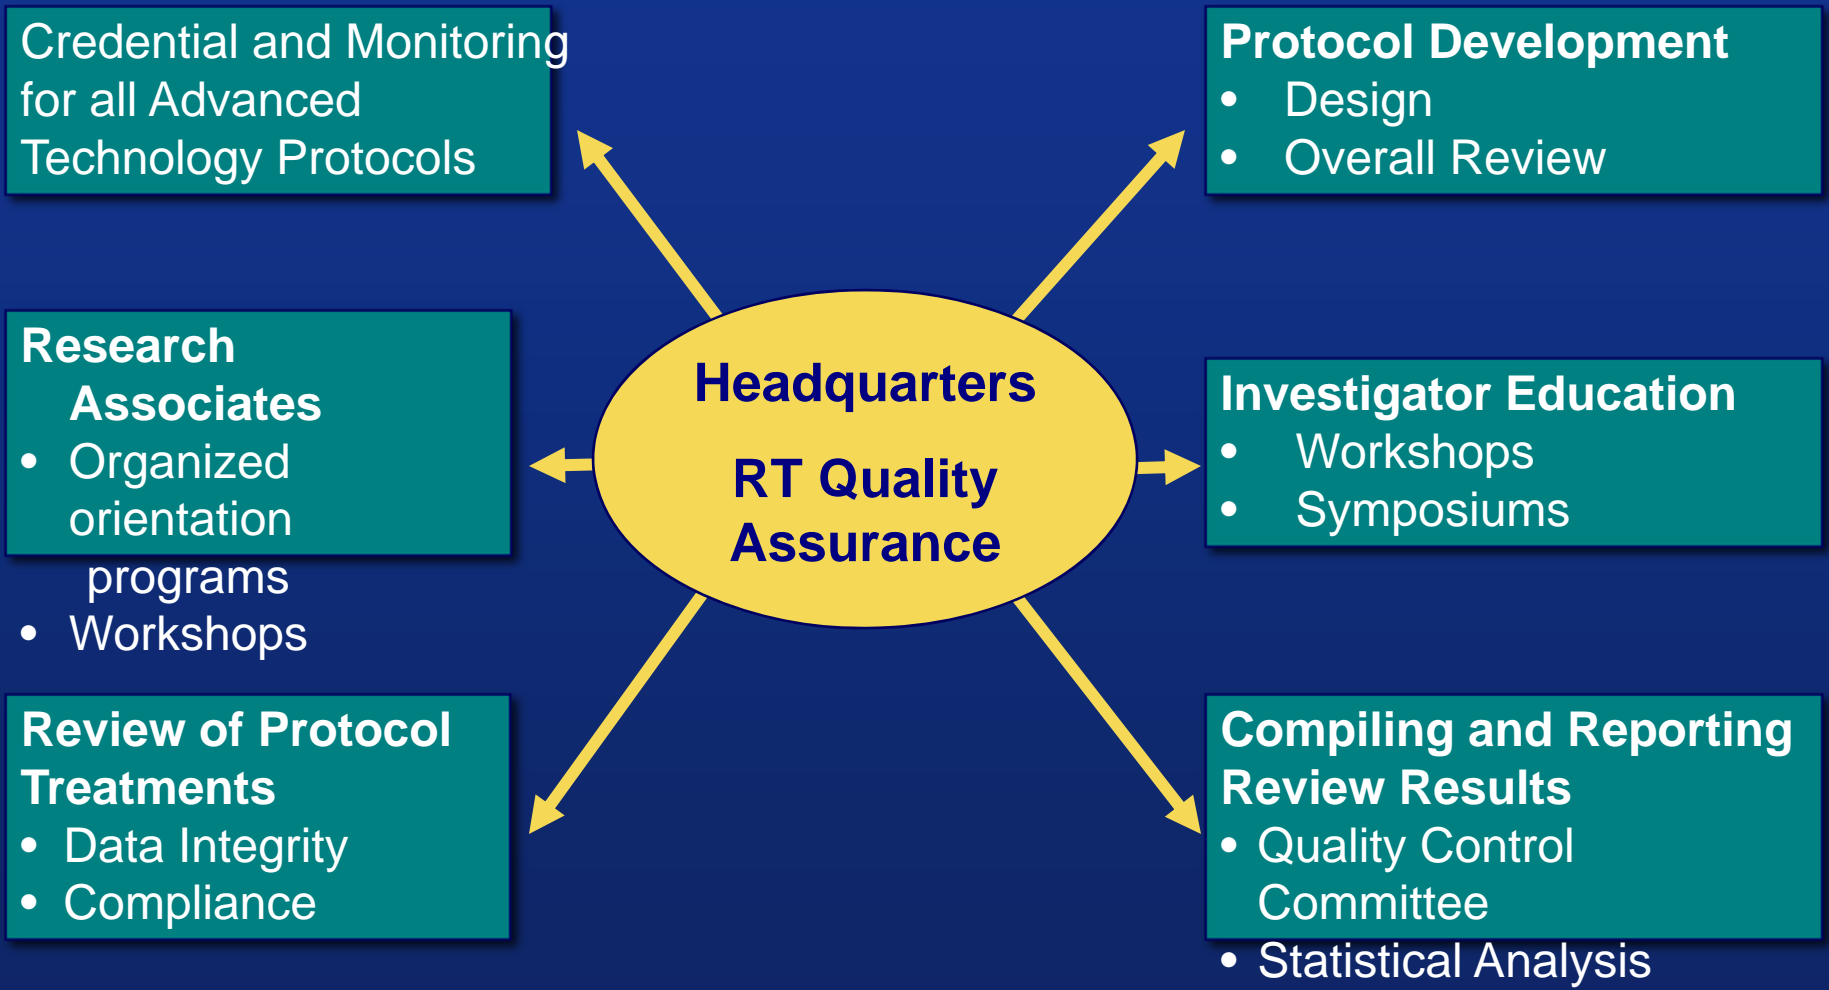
Credential and Monitoring for all Advanced Technology Protocols

Protocol Development
- Design
- Overall Review

Research Associates
- Organized orientation programs
- Workshops

Headquarters

RT Quality Assurance

Investigator Education
- Workshops
- Symposiums

Review of Protocol Treatments
- Data Integrity
- Compliance

Compiling and Reporting Review Results
- Quality Control Committee
- Statistical Analysis